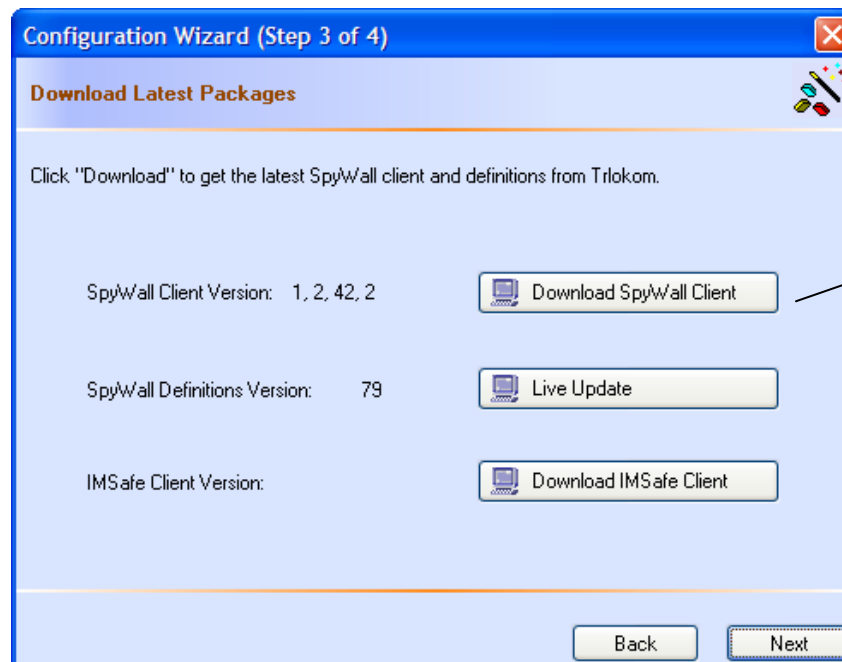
Configuration Wizard (Step 3 of 4)

Download Latest Packages

Click "Download" to get the latest SpyWall client and definitions from Trlokom.

SpyWall Client Version: 1, 2, 42, 2

Download SpyWall Client

SpyWall Definitions Version: 79

Live Update

IMSafe Client Version:

Download IMSafe Client

Back

Next